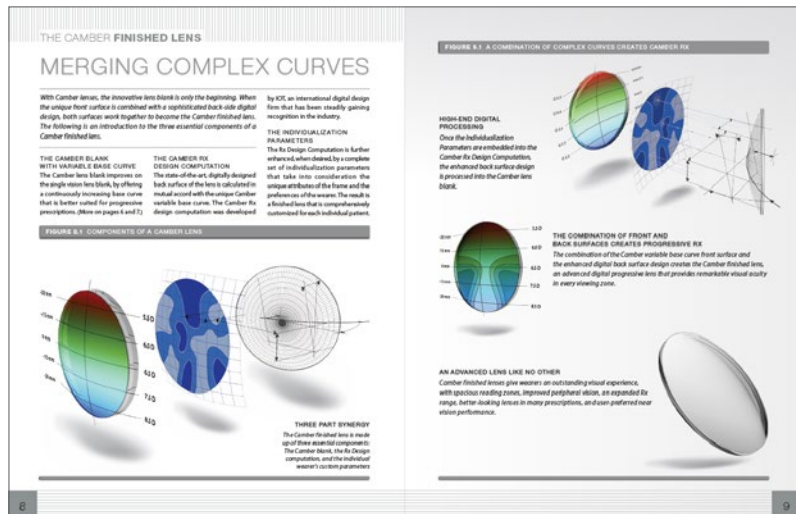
THE CAMBER FINISHED LENS

MERGING COMPLEX CURVES

With Camber lenses, the innovative lens blank is only the beginning. When the unique front surface is combined with a sophisticated back-side digital design, both surfaces work together to become the Camber finished lens. The following is an introduction to the three essential components of a Camber finished lens.

THE CAMBER BLANK WITH VARIABLE BASE CURVE

The Camber lens blank improves on the single vision lens blank, by offering a continuously increasing base curve that is better suited for progressive prescriptions. (More on pages 6 and 7.)

THE CAMBER RX DESIGN COMPUTATION

The state-of-the-art, digitally designed back surface of the lens is calculated in mutual accord with the unique Camber variable base curve. The Camber Rx design computation was developed by IOT, an international digital design firm that has been steadily gaining recognition in the industry.

THE INDIVIDUALIZATION PARAMETERS

The Rx Design Computation is further enhanced, when desired, by a complete set of individualization parameters that take into consideration the unique attributes of the frame and the preferences of the wearer. The result is a finished lens that is comprehensively customized for each individual patient.

FIGURE 8.1 COMPONENTS OF A CAMBER LENS

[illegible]
5.0
6.0
6.5
7.0
8.0

THREE PART SYNERGY

The Camber finished lens is made up of three essential components: The Camber blank, the Rx Design computation, and the individual wearer's custom parameters

8

FIGURE 9.1 A COMBINATION OF COMPLEX CURVES CREATES CAMBER RX

HIGH-END DIGITAL PROCESSING

Once the Individualization Parameters are embedded into the Camber Rx Design Computation, the enhanced back surface design is processed into the Camber lens blank.

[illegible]
12.0
6.0
6.5
7.0
8.0

THE COMBINATION OF FRONT AND BACK SURFACES CREATES PROGRESSIVE RX

The combination of the Camber variable base curve front surface and the enhanced digital back surface design creates the Camber finished lens, an advanced digital progressive lens that provides remarkable visual acuity in every viewing zone.

AN ADVANCED LENS LIKE NO OTHER

Camber finished lenses give wearers an outstanding visual experience, with spacious reading zones, improved peripheral vision, an expanded Rx range, better-looking lenses in many prescriptions, and user-preferred near vision performance.

9